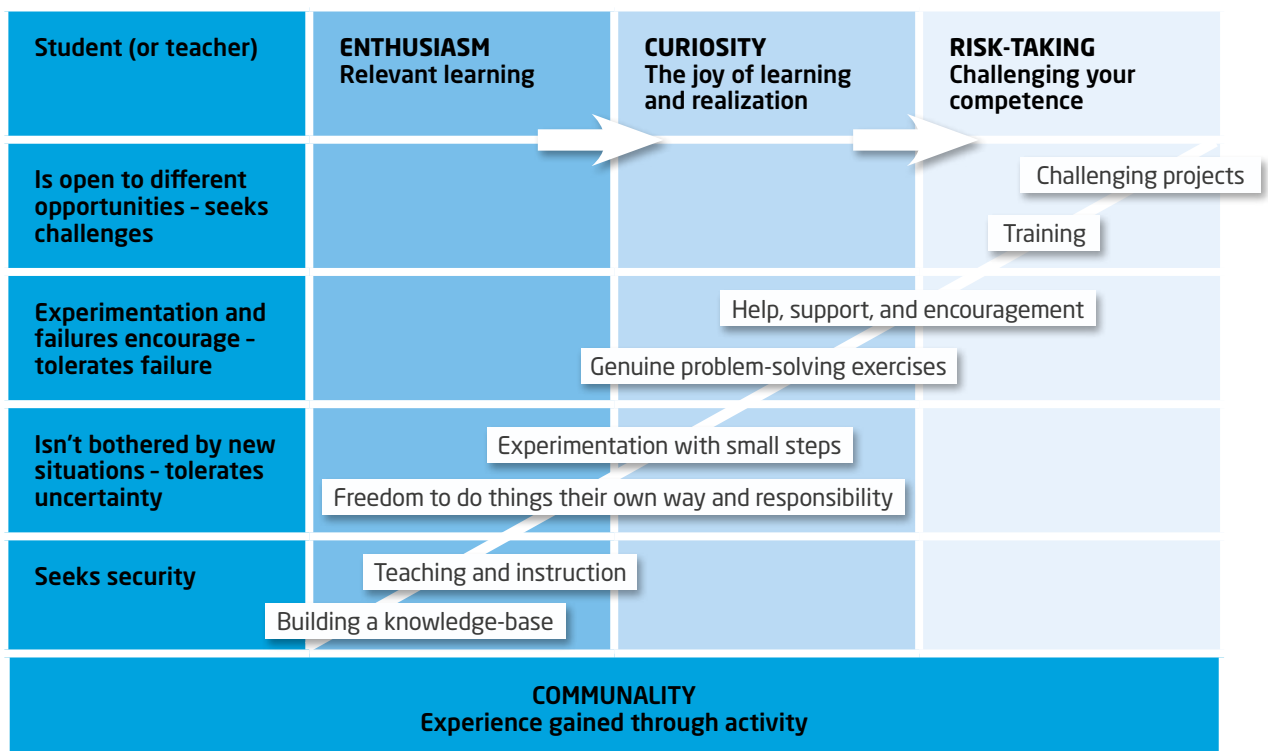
Student (or teacher)

ENTHUSIASM
Relevant learning

CURIOSITY
The joy of learning and realization

RISK-TAKING
Challenging your competence

Is open to different opportunities – seeks challenges

Challenging projects

Training

Experimentation and failures encourage – tolerates failure

Help, support, and encouragement

Genuine problem-solving exercises

Isn't bothered by new situations – tolerates uncertainty

Experimentation with small steps

Freedom to do things their own way and responsibility

Seeks security

Teaching and instruction

Building a knowledge-base

COMMUNALITY
Experience gained through activity